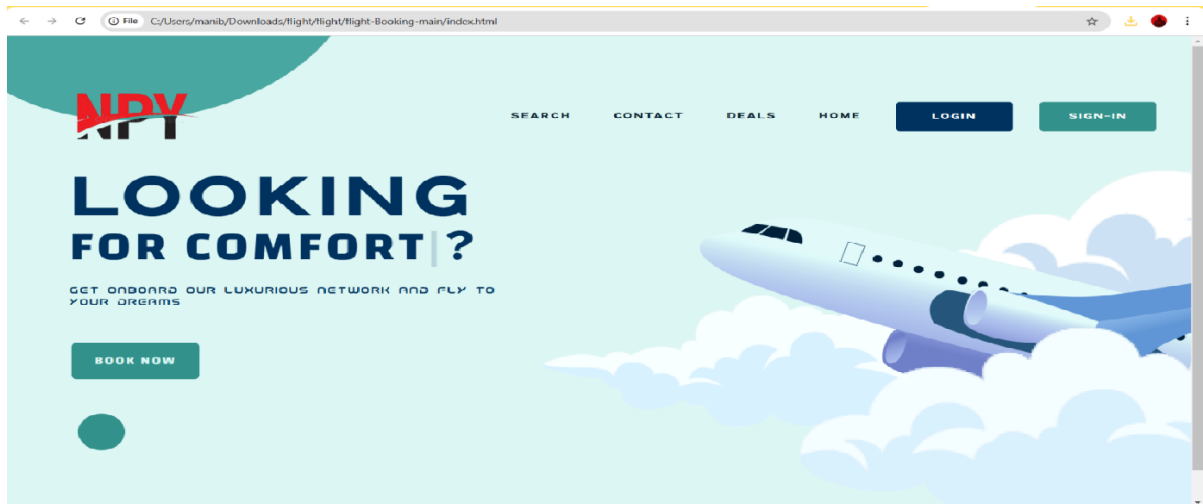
File C:/Users/manib/Downloads/flight/flight/flight-Booking-main/index.html

NPY

SEARCH CONTACT DEALS HOME LOGIN SIGN-IN

LOOKING
FOR COMFORT|?

GET ONBOARD OUR LUXURIOUS NETWORK AND FLY TO YOUR DREAMS

BOOK NOW